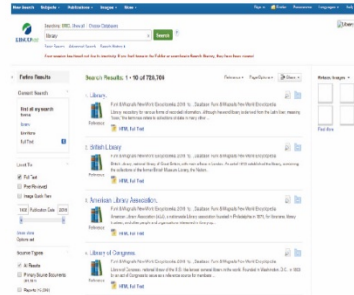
Home Subjects Publications Images More

Searching: EBSCO ebooks Choose Databases

Library

Search

Basic Search Advanced Search Search History

Refine Results

Current Search

Find all my search terms:

Library

Expanders

Apply equivalent subjects

Limit To

Full Text

Peer Reviewed

Image Quick View

Publication Date

Show More

Options set

Source Types

All Results

Primary Source Documents

Reports

Search Results: 1 - 10 of 726,768

Relevance Page Options Share

1. Library.

Funk & Wagnalls New World Encyclopedia, 2018. 1p. ...Database: Funk & Wagnalls New World Encyclopedia

Library, repository for various forms of recorded information, although the word library is derived from the Latin liber, meaning "book." The term now refers to collections of data in many other ...

Reference

HTML Full Text

2. British Library.

Funk & Wagnalls New World Encyclopedia, 2018. 1p. ...Database: Funk & Wagnalls New World Encyclopedia

British Library, national library of Great Britain, with main offices in London. Founded in 1973, it consolidated the library, combining the collections of the former British Museum Library, the Nation...

Reference

HTML Full Text

3. American Library Association.

Funk & Wagnalls New World Encyclopedia, 2018. 1p. ...Database: Funk & Wagnalls New World Encyclopedia

American Library Association (ALA), a nationwide library association founded in Philadelphia in 1876, for librarians, library trustees, and other people and organizations interested in the prom...

Reference

HTML Full Text

4. Library of Congress.

Funk & Wagnalls New World Encyclopedia, 2018. 1p. ...Database: Funk & Wagnalls New World Encyclopedia

Library of Congress, national library of the U.S. that became renowned as one of the largest libraries in the world. It is an arm of Congress to serve as a reference source for members...

Reference

HTML Full Text

Related Images

Find More